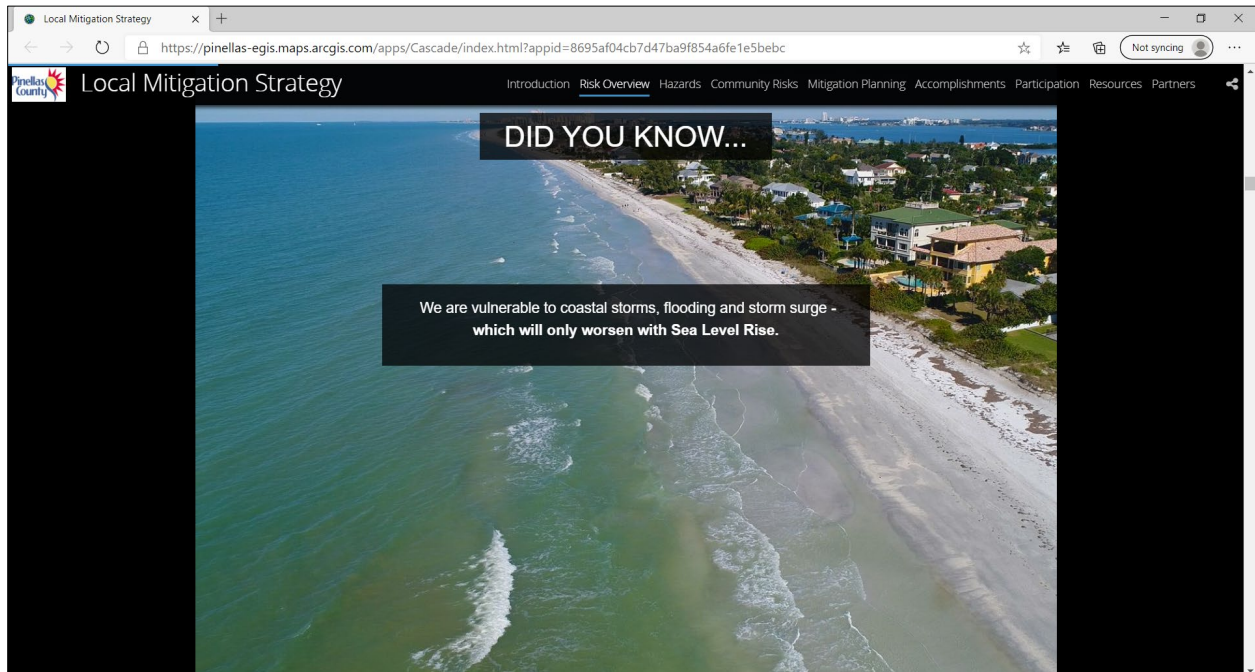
Local Mitigation Strategy

https://pinellas-egis.maps.arcgis.com/apps/Cascade/index.html?appid=8695af04cb7d47ba9f854a6fe1e5bebc

Not syncing

Pinellas County

Local Mitigation Strategy

Introduction Risk Overview Hazards Community Risks Mitigation Planning Accomplishments Participation Resources Partners

DID YOU KNOW...

We are vulnerable to coastal storms, flooding and storm surge - **which will only worsen with Sea Level Rise.**